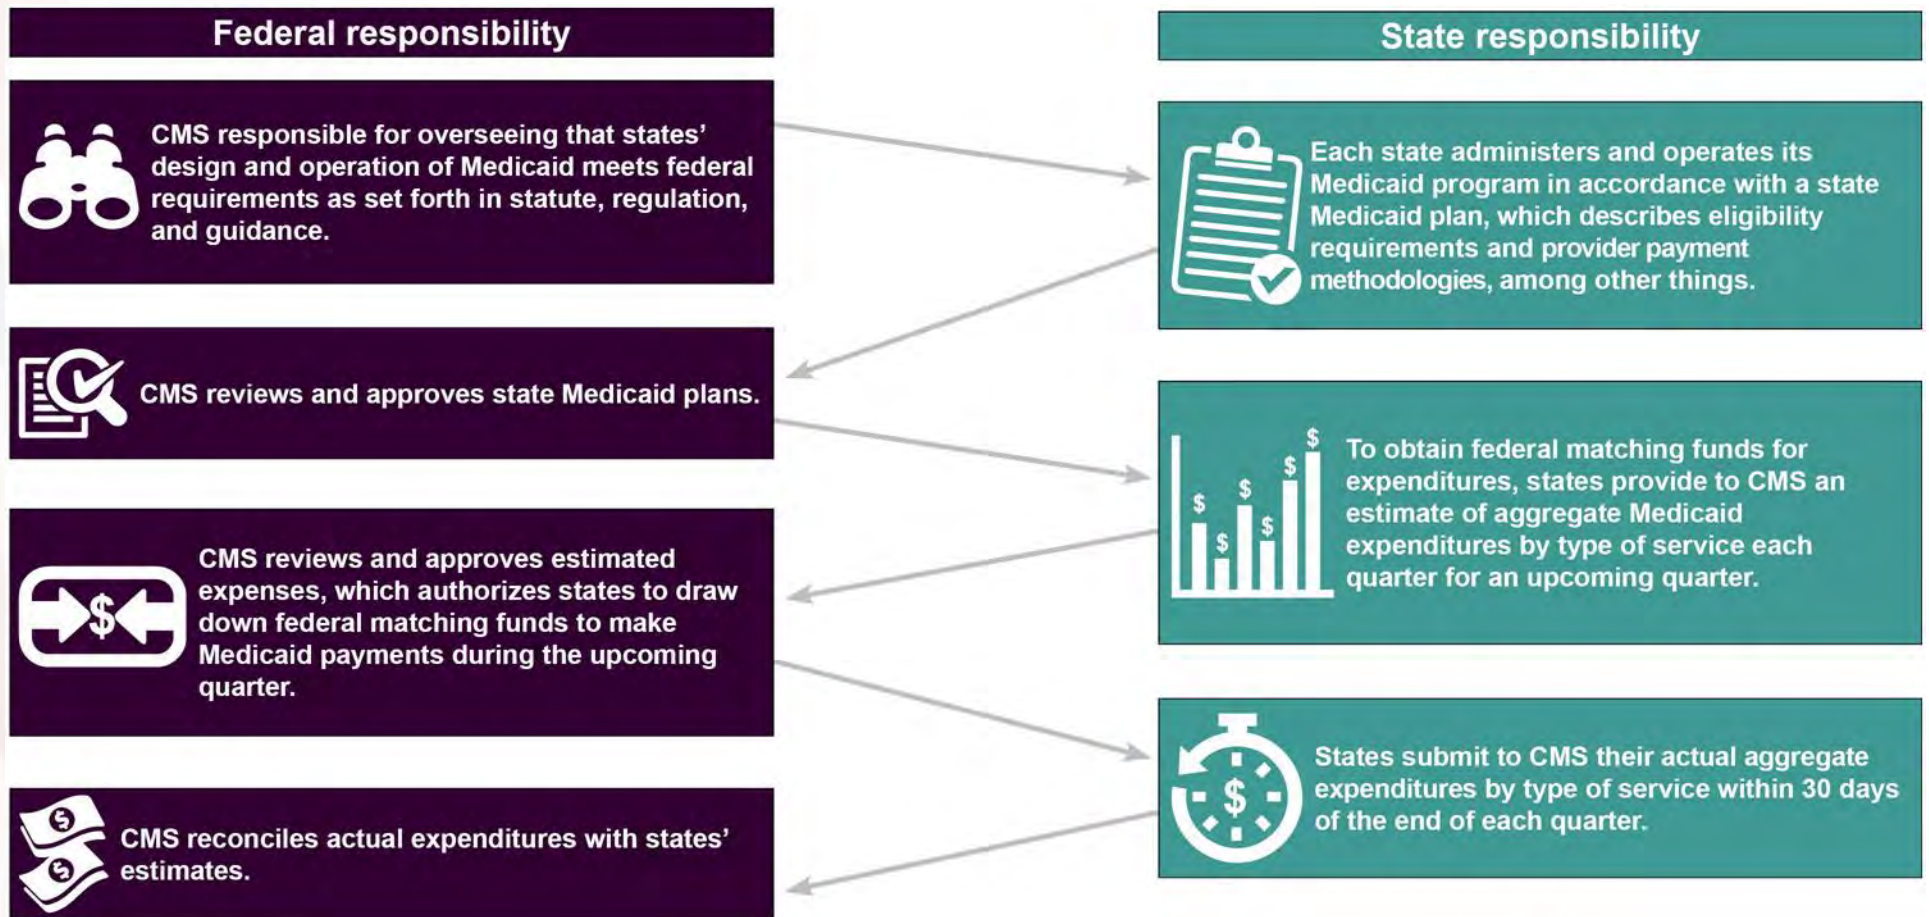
Federal responsibility

State responsibility

CMS responsible for overseeing that states' design and operation of Medicaid meets federal requirements as set forth in statute, regulation, and guidance.

Each state administers and operates its Medicaid program in accordance with a state Medicaid plan, which describes eligibility requirements and provider payment methodologies, among other things.

CMS reviews and approves state Medicaid plans.

$ $ $ $ $ $

To obtain federal matching funds for expenditures, states provide to CMS an estimate of aggregate Medicaid expenditures by type of service each quarter for an upcoming quarter.

$

CMS reviews and approves estimated expenses, which authorizes states to draw down federal matching funds to make Medicaid payments during the upcoming quarter.

$

States submit to CMS their actual aggregate expenditures by type of service within 30 days of the end of each quarter.

$ $

CMS reconciles actual expenditures with states' estimates.